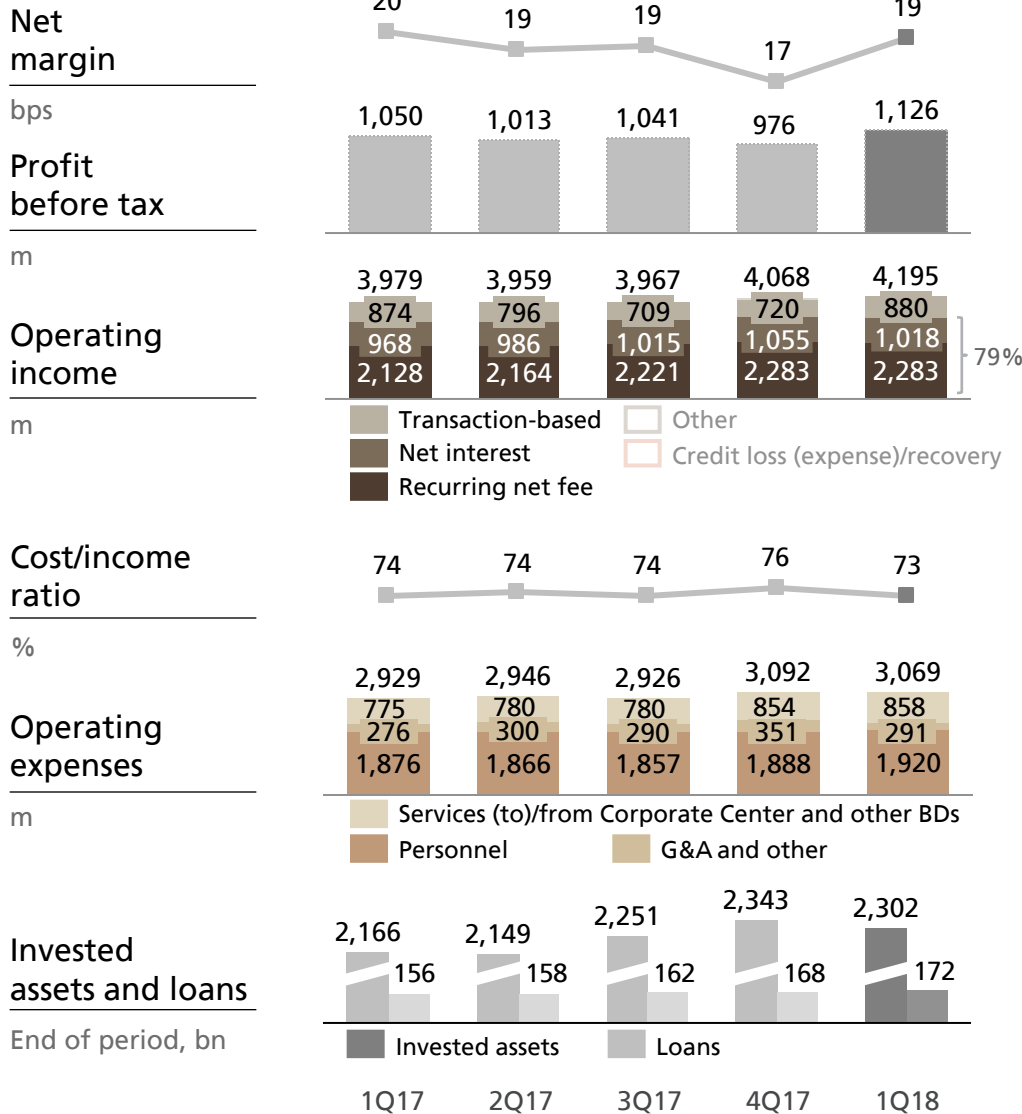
Net margin

bps

20 19 19 17 19

Profit before tax

m

1,050 1,013 1,041 976 1,126

Operating income

m

3,979 3,959 3,967 4,068 4,195

874 796 709 720 880

968 986 1,015 1,055 1,018

2,128 2,164 2,221 2,283 2,283

79%

Transaction-based
Net interest
Recurring net fee
Other
Credit loss (expense)/recovery

Cost/income ratio

%

74 74 74 76 73

Operating expenses

m

2,929 2,946 2,926 3,092 3,069

775 780 780 854 858

276 300 290 351 291

1,876 1,866 1,857 1,888 1,920

Services (to)/from Corporate Center and other BDs
Personnel
G&A and other

Invested assets and loans

End of period, bn

2,166 156
2,149 158
2,251 162
2,343 168
2,302 172

Invested assets
Loans

1Q17 2Q17 3Q17 4Q17 1Q18